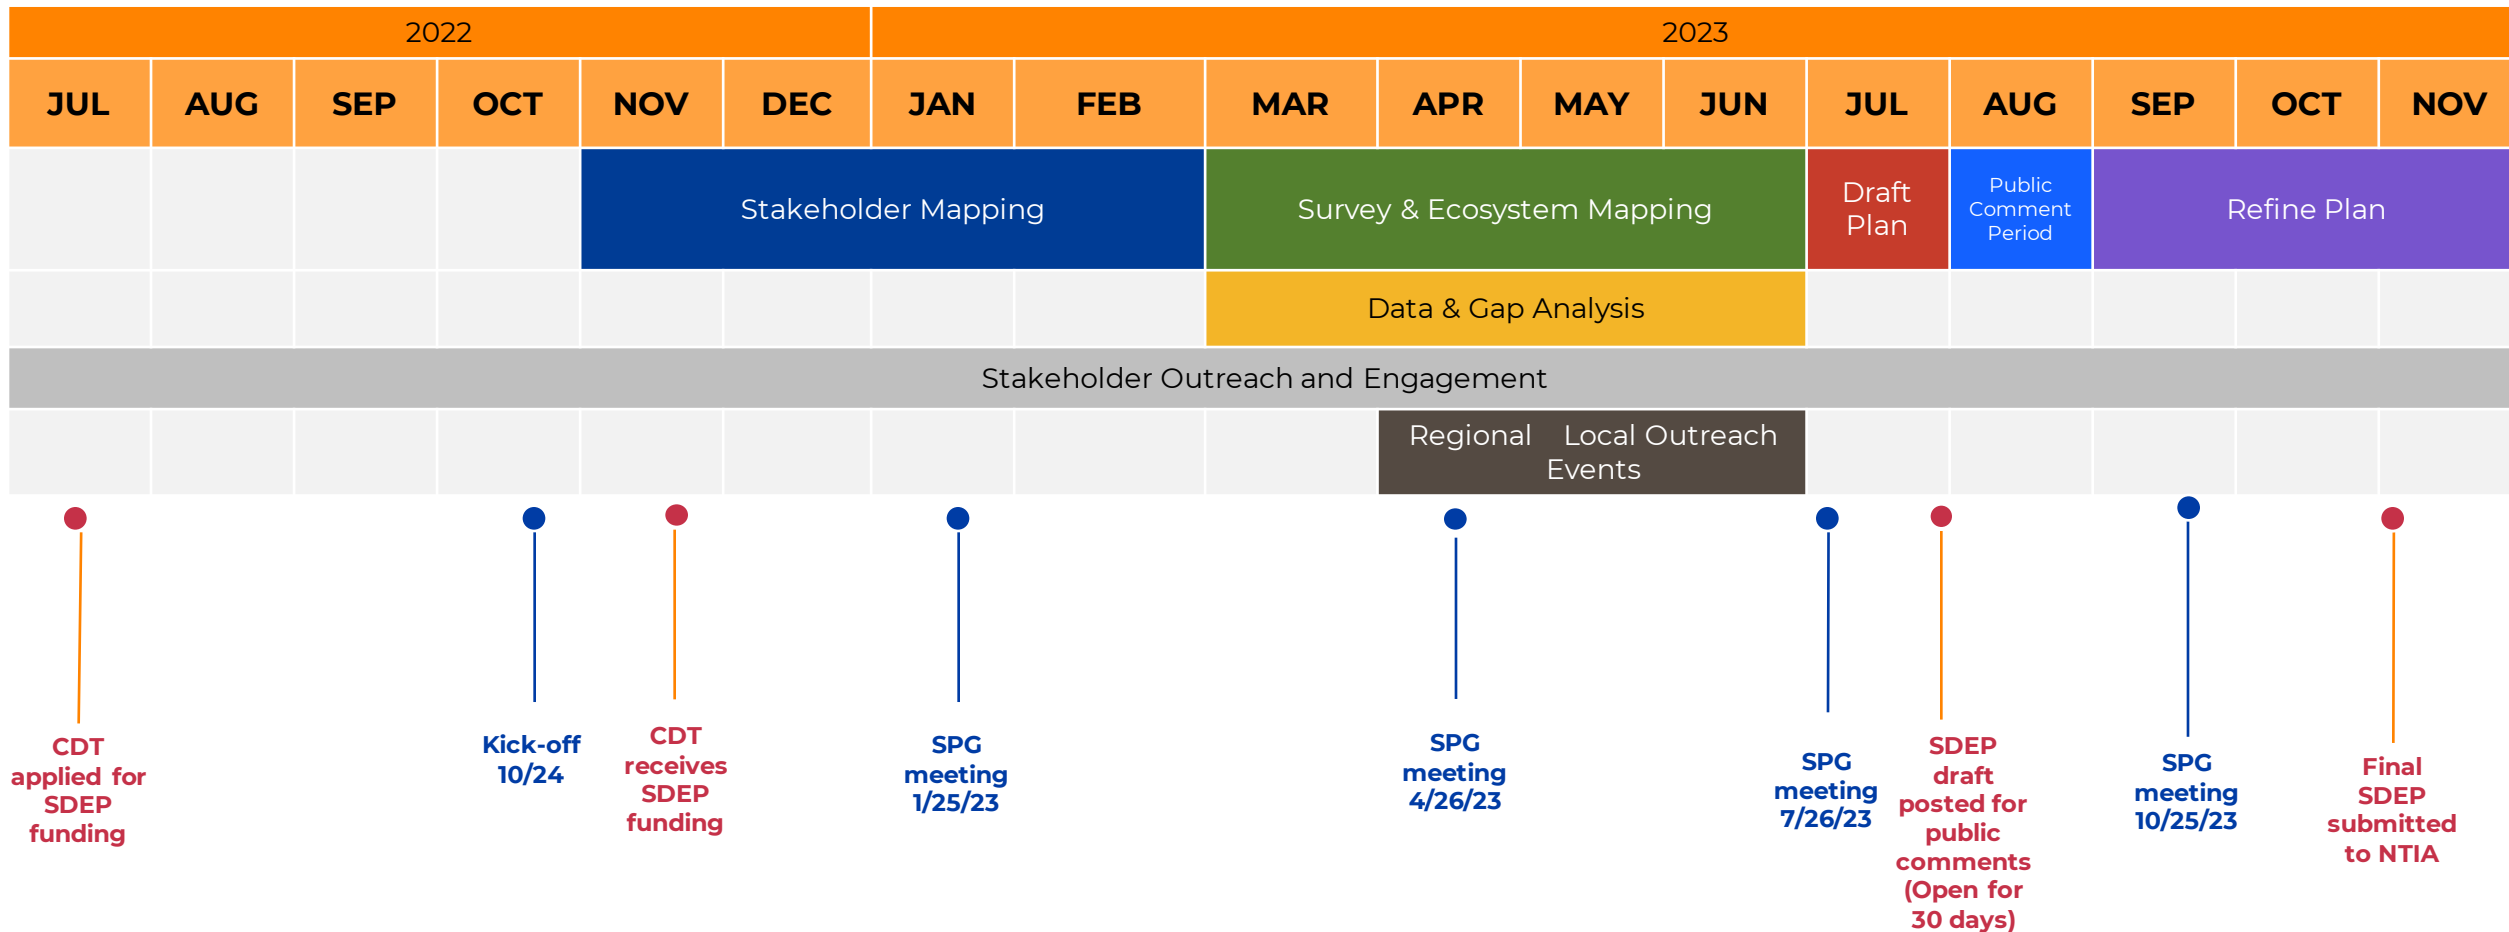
2022

2023

| JUL | AUG | SEP | OCT | NOV | DEC | JAN | FEB | MAR | APR | MAY | JUN | JUL | AUG | SEP | OCT | NOV |
|---|---|---|---|---|---|---|---|---|---|---|---|---|---|---|---|---|

Stakeholder Mapping

Survey & Ecosystem Mapping

Draft Plan

Public Comment Period

Refine Plan

Data & Gap Analysis

Stakeholder Outreach and Engagement

Regional Local Outreach Events

CDT applied for SDEP funding

Kick-off 10/24

CDT receives SDEP funding

SPG meeting 1/25/23

SPG meeting 4/26/23

SPG meeting 7/26/23

SDEP draft posted for public comments (Open for 30 days)

SPG meeting 10/25/23

Final SDEP submitted to NTIA